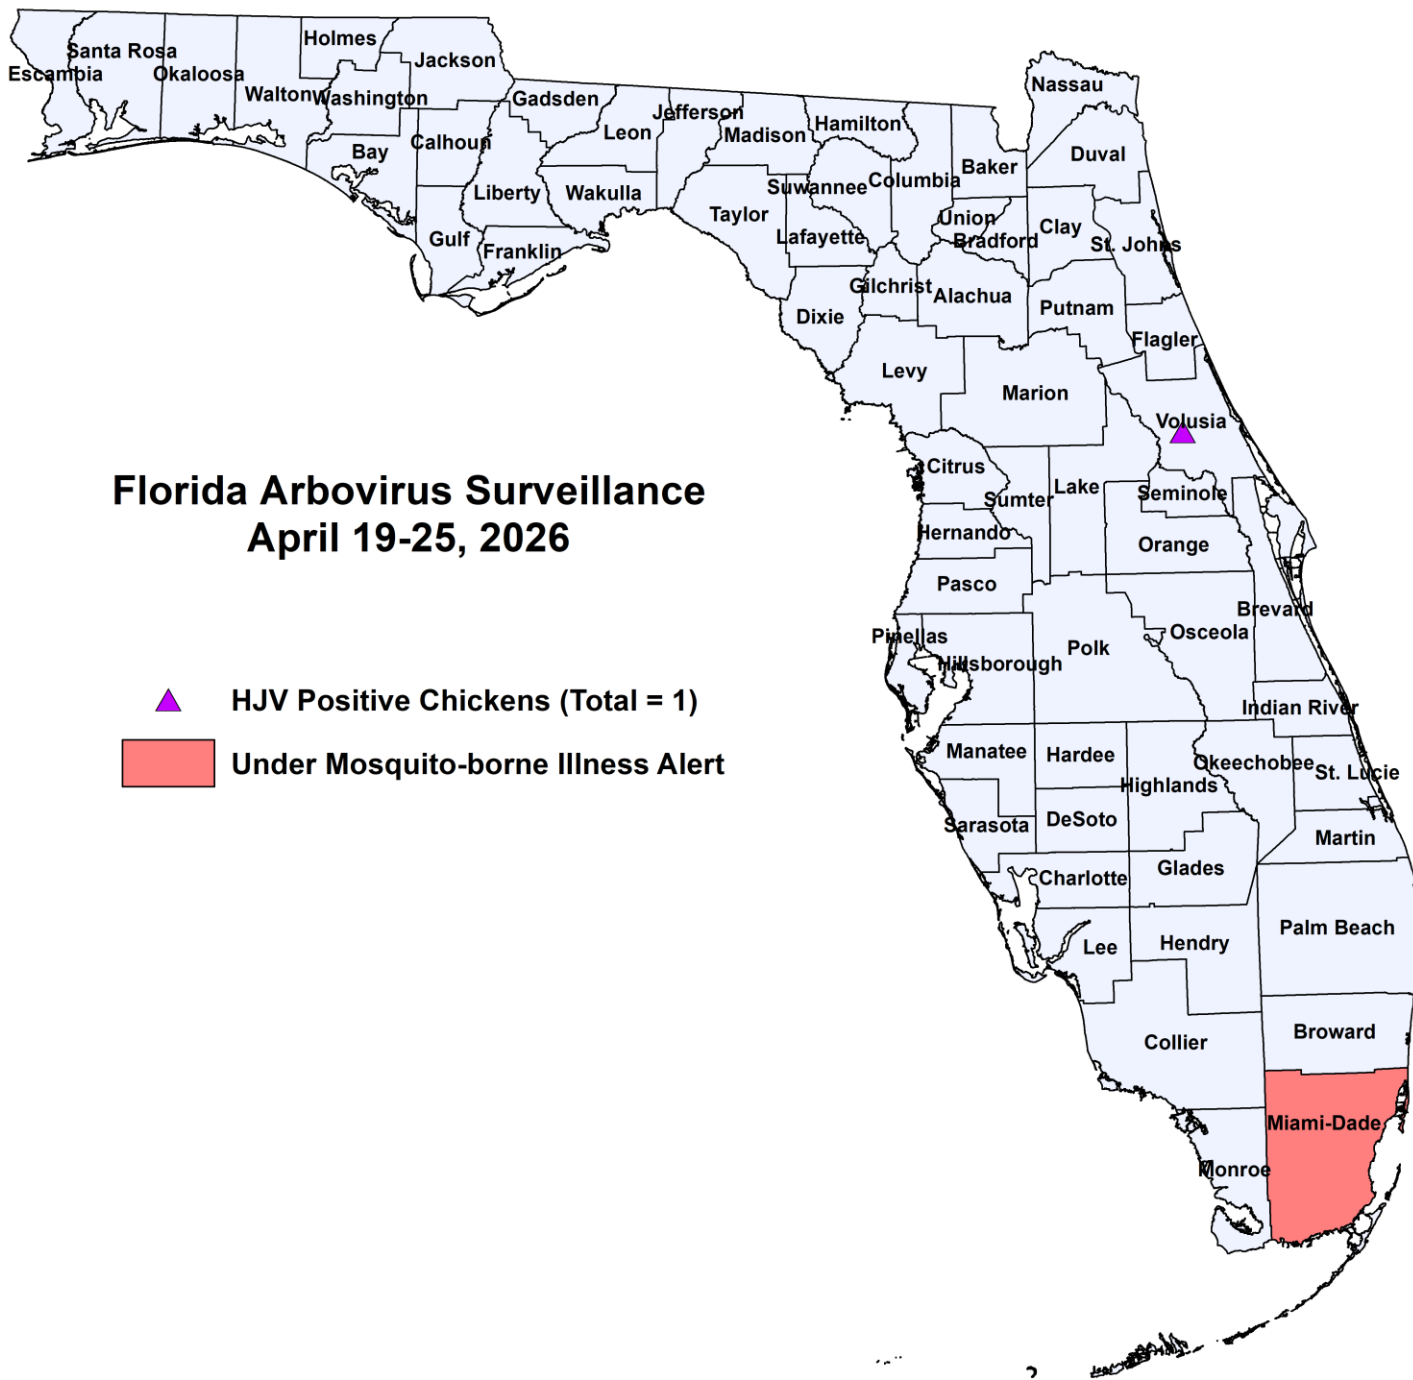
Florida Arbovirus Surveillance
April 19-25, 2026

HJV Positive Chickens (Total = 1)

Under Mosquito-borne Illness Alert

Santa Rosa
Escambia
Okaloosa
Holmes
Jackson
Walton
Washington
Bay
Calhoun
Gadsden
Jefferson
Leon
Madison
Hamilton
Nassau
Duval
Baker
Columbia
Suwannee
Liberty
Wakulla
Taylor
Union
Bradford
Clay
St. Johns
Gulf
Franklin
Lafayette
Gilchrist
Alachua
Putnam
Dixie
Flagler
Levy
Marion
Volusia
Citrus
Lake
Sumter
Seminole
Hernando
Orange
Pasco
Brevard
Pinellas
Osceola
Hillsborough
Polk
Indian River
Manatee
Hardee
Okeechobee
St. Lucie
Highlands
Sarasota
DeSoto
Martin
Charlotte
Glades
Palm Beach
Lee
Hendry
Broward
Collier
Miami-Dade
Monroe